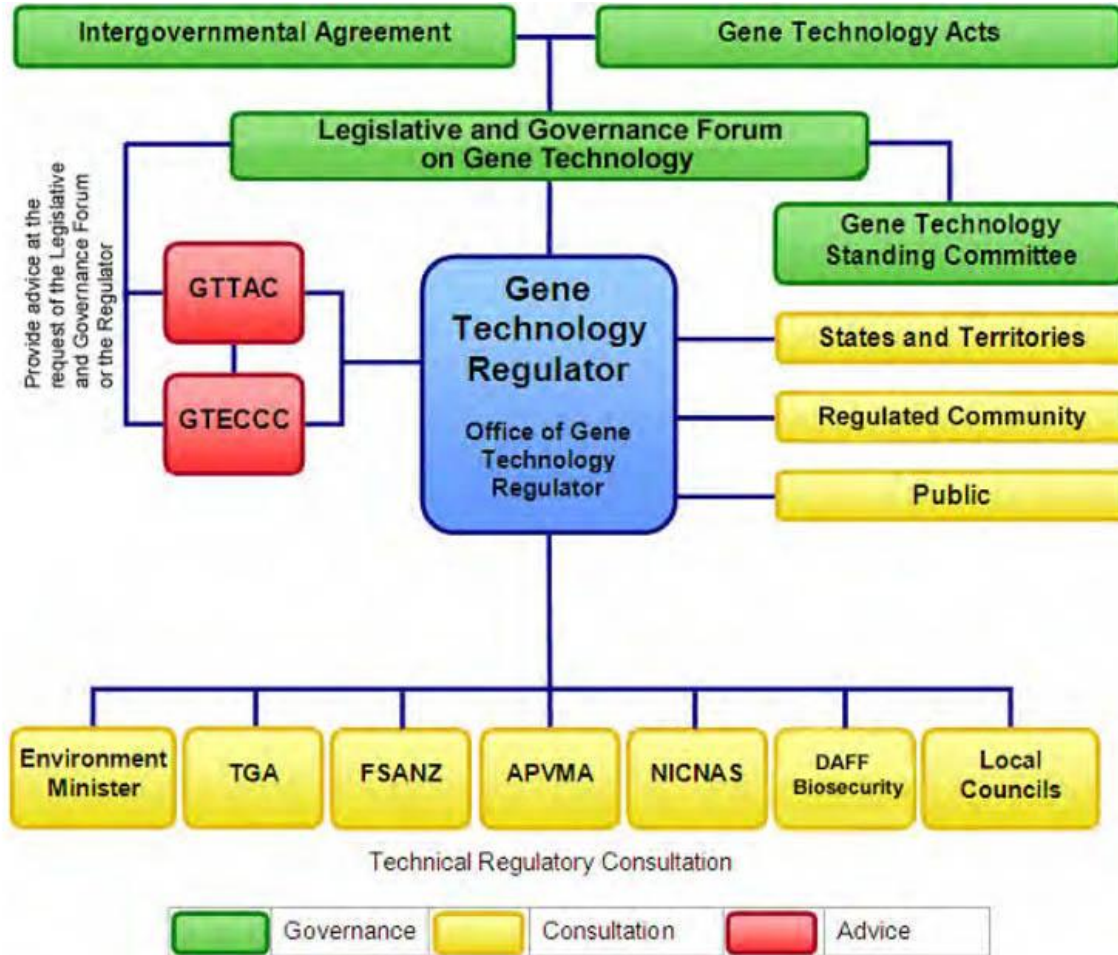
Intergovernmental Agreement

Gene Technology Acts

Legislative and Governance Forum on Gene Technology

Provide advice at the request of the Legislative and Governance Forum or the Regulator

Gene Technology Standing Committee

GTTAC

GTECCC

Gene Technology Regulator

Office of Gene Technology Regulator

States and Territories

Regulated Community

Public

Environment Minister

TGA

FSANZ

APVMA

NICNAS

DAFF Biosecurity

Local Councils

Technical Regulatory Consultation

Governance

Consultation

Advice